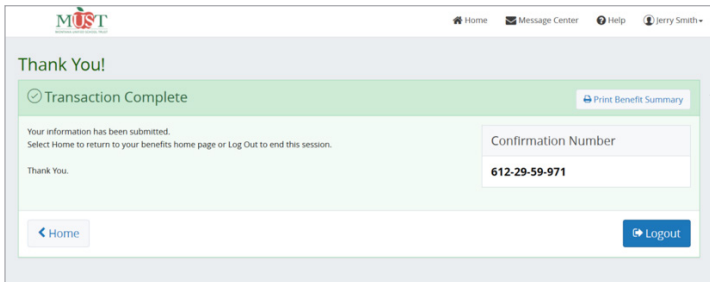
MUST
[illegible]

Home Message Center Help Jerry Smith

Thank You!

Transcription Complete

Print Benefit Summary

Your information has been submitted.
Select Home to return to your benefits home page or Log Out to end this session.

Thank You.

Confirmation Number

612-29-59-971

Home

Logout